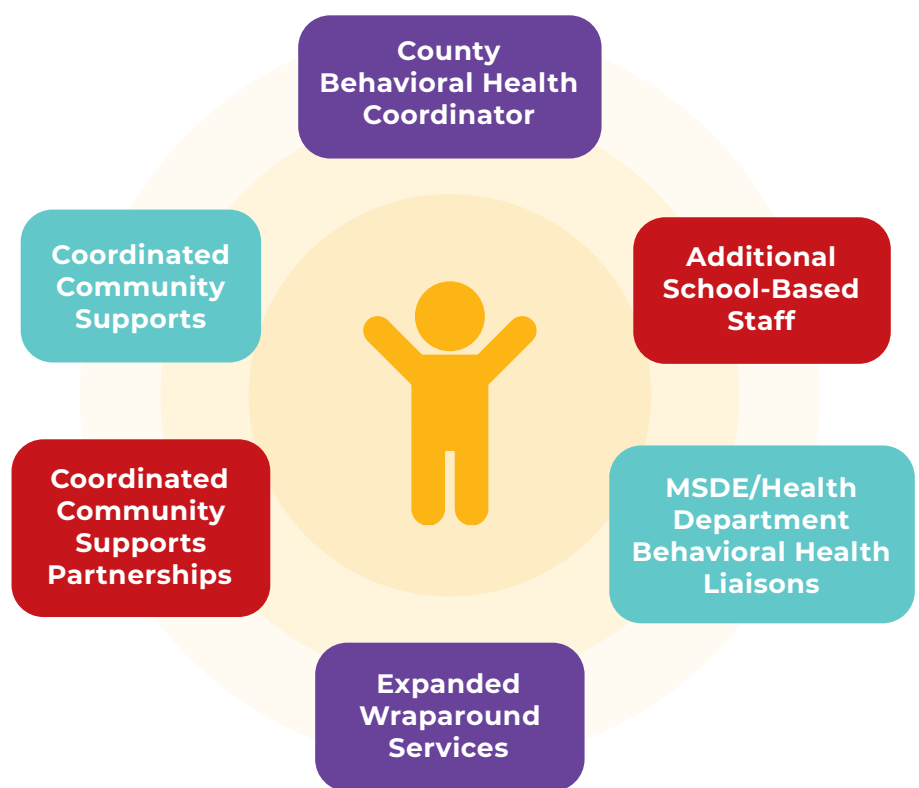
County Behavioral Health Coordinator

Additional School-Based Staff

MSDE/Health Department Behavioral Health Liaisons

Expanded Wraparound Services

Coordinated Community Supports Partnerships

Coordinated Community Supports